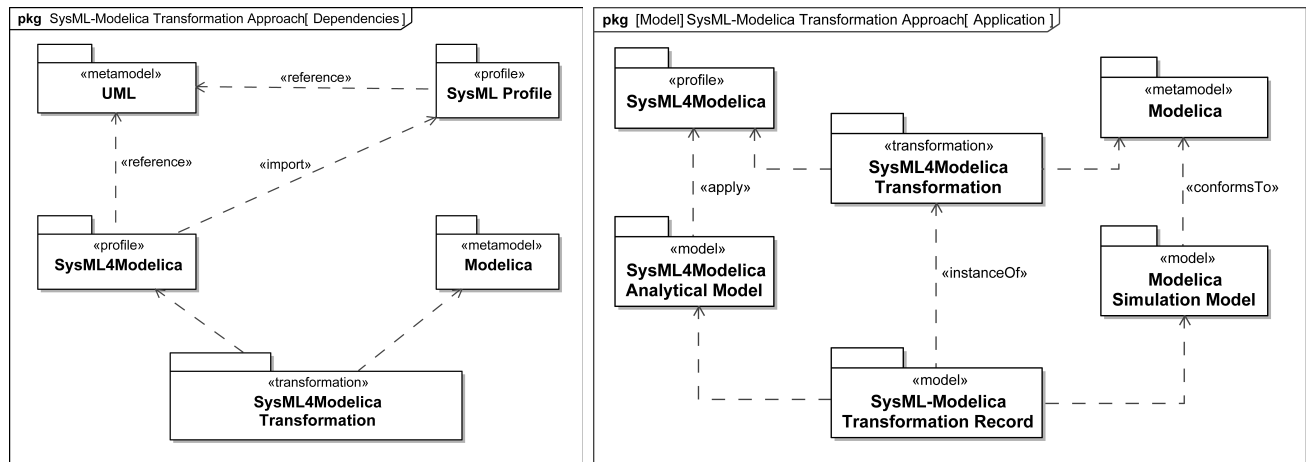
pkg SysML-Modelica Transformation Approach[ Dependencies ]

«metamodel»
UML

«reference»

«profile»
SysML Profile

«reference»

«import»

«profile»
SysML4Modelica

«metamodel»
Modelica

«transformation»
SysML4Modelica Transformation

pkg [Model] SysML-Modelica Transformation Approach[ Application ]

«profile»
SysML4Modelica

«metamodel»
Modelica

«transformation»
SysML4Modelica Transformation

«apply»

«conformsTo»

«model»
SysML4Modelica Analytical Model

«instanceOf»

«model»
Modelica Simulation Model

«model»
SysML-Modelica Transformation Record